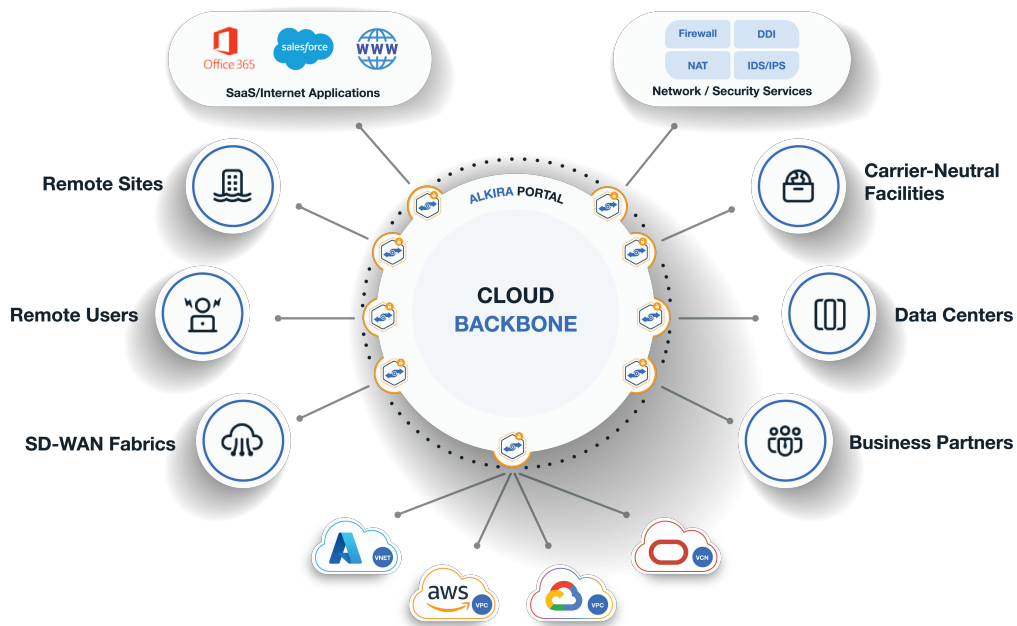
Office 365
salesforce
WWW
SaaS/Internet Applications

Firewall
DDI
NAT
IDS/IPS
Network / Security Services

Remote Sites

Carrier-Neutral Facilities

ALKIRA PORTAL

CLOUD
BACKBONE

Remote Users

Data Centers

SD-WAN Fabrics

Business Partners

VNET

aws
VPC

VPC

VCN